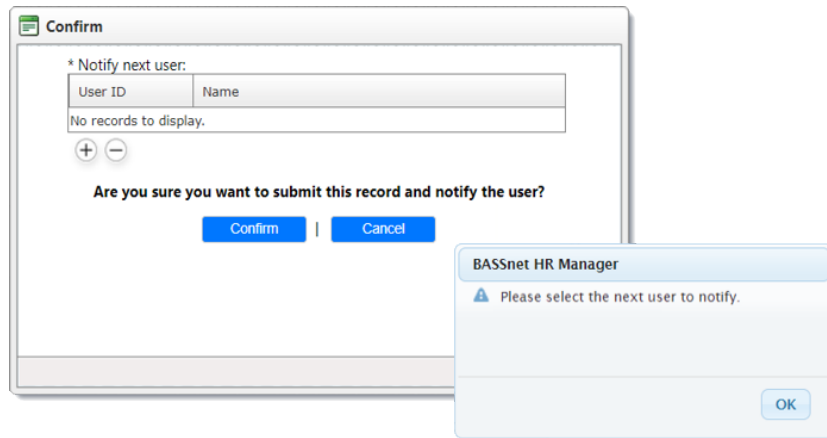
Confirm

* Notify next user:

| User ID | Name |
|---|---|
| No records to display. | |

Are you sure you want to submit this record and notify the user?

Confirm | Cancel

BASSnet HR Manager

Please select the next user to notify.

OK